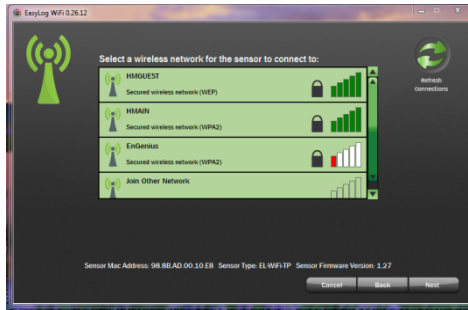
EasyLog WiFi 0.26.12

Select a wireless network for the sensor to connect to:

Refresh Connections

HMGUEST
Secured wireless network (WEP)

HMAIN
Secured wireless network (WPA2)

EnGenius
Secured wireless network (WPA2)

Join Other Network

Sensor Mac Address: 98.8B.AD.00.10.E8 Sensor Type: EL-WiFi-TP Sensor Firmware Version: 1.27

Cancel
Back
Next